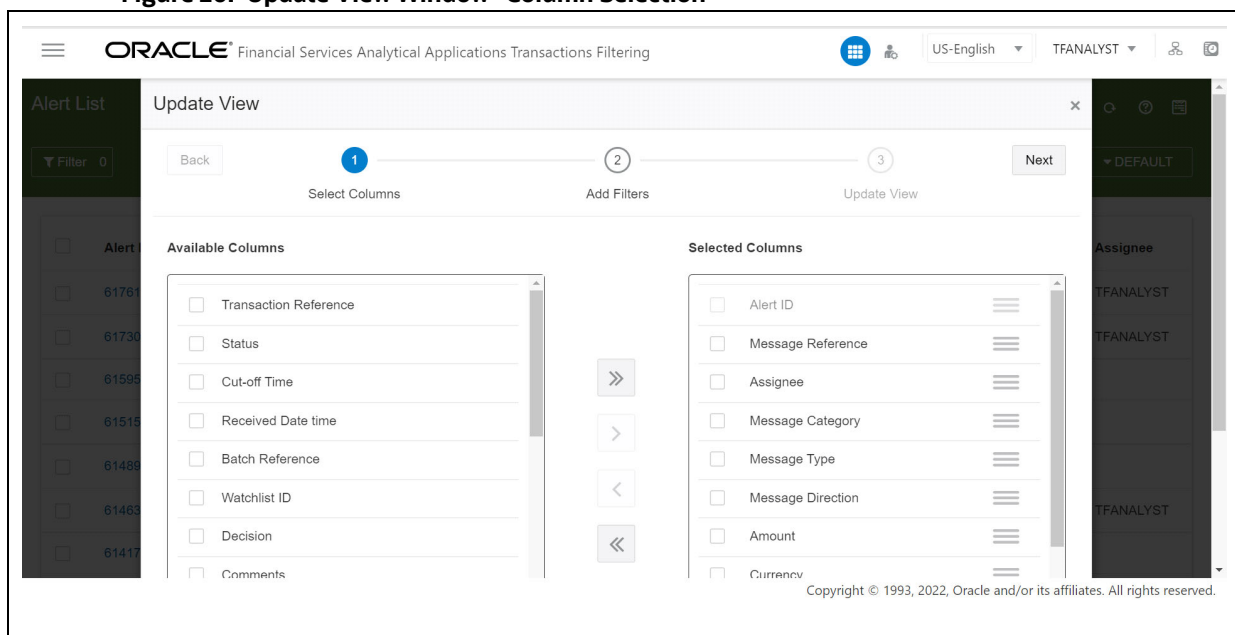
Figure 20: Update View Window - Column Selection

ORACLE® Financial Services Analytical Applications Transactions Filtering

US-English

TFANALYST

Alert List

Update View

×

Filter 0

DEFAULT

Back

1

Select Columns

2

Add Filters

3

Update View

Next

Alert

61761

61730

61595

61515

61489

61463

61417

Available Columns

Transaction Reference

Status

Cut-off Time

Received Date time

Batch Reference

Watchlist ID

Decision

Comments

Selected Columns

Alert ID

Message Reference

Assignee

Message Category

Message Type

Message Direction

Amount

Currency

Assignee

TFANALYST

TFANALYST

TFANALYST

Copyright © 1993, 2022, Oracle and/or its affiliates. All rights reserved.